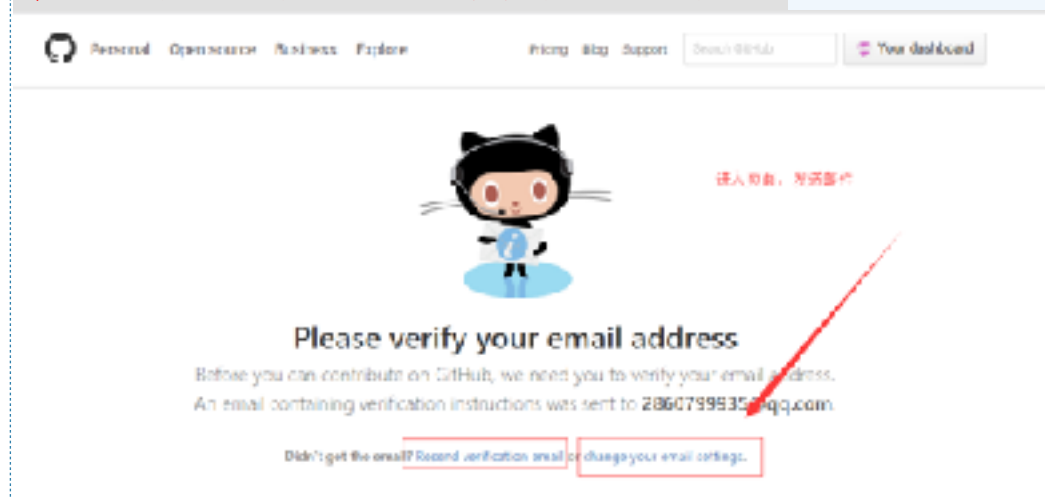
Personal Open source Business Explore

Pricing Blog Support Search GitHub Your dashboard

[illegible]

Please verify your email address

Before you can contribute on GitHub, we need you to verify your email address.

An email containing verification instructions was sent to 28607999353@qq.com.

Didn't get the email? Resend verification email or change your email settings.